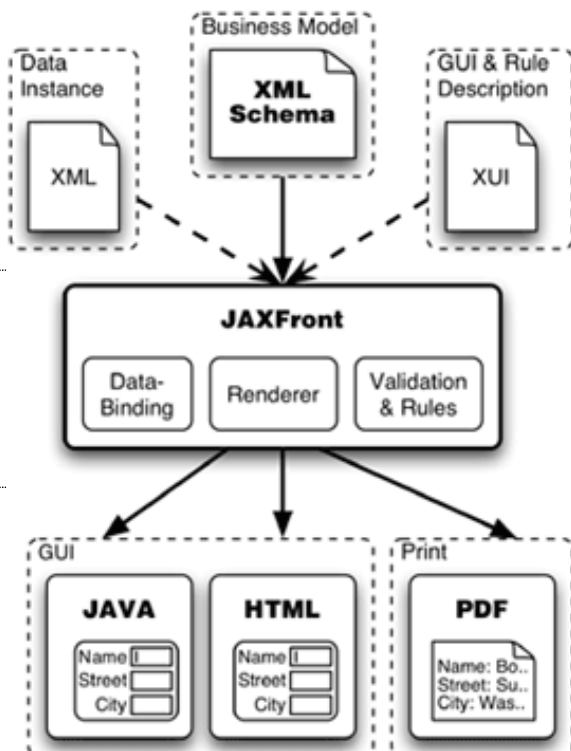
Business Model

XML Schema

Data Instance

XML

GUI & Rule Description

XUI

JAXFront

Data-Binding

Renderer

Validation & Rules

GUI

JAVA

Name
Street
City

HTML

Name
Street
City

Print

PDF

Name: Bo..
Street: Su..
City: Was..